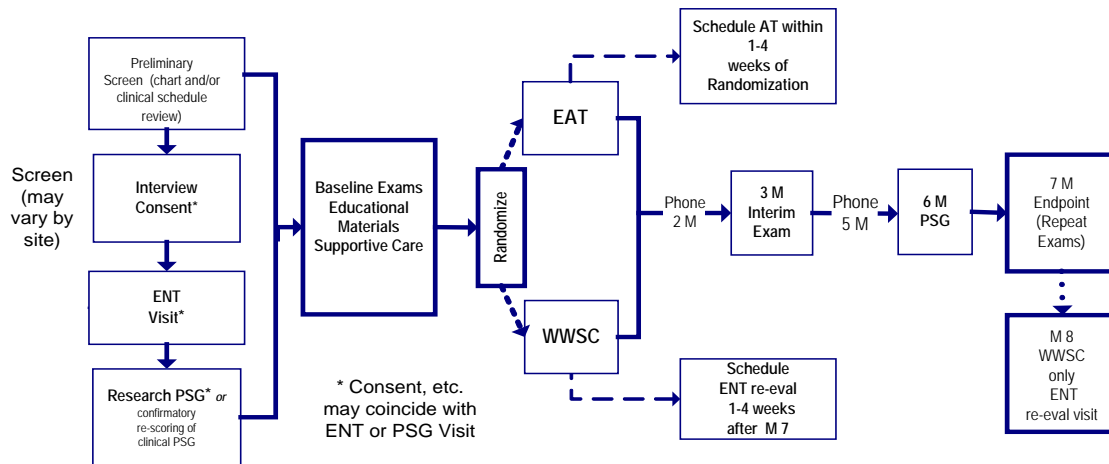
Screen (may vary by site)

Preliminary Screen (chart and/or clinical schedule review)

Interview Consent*

ENT Visit*

Research PSG* or confirmatory re-scoring of clinical PSG

* Consent, etc. may coincide with ENT or PSG Visit

Baseline Exams Educational Materials Supportive Care

Randomize

Schedule AT within 1-4 weeks of Randomization

EAT

WWSC

Schedule ENT re-eval 1-4 weeks after M 7

Phone 2 M

3 M Interim Exam

Phone 5 M

6 M PSG

7 M Endpoint (Repeat Exams)

M 8 WWSC only ENT re-eval visit